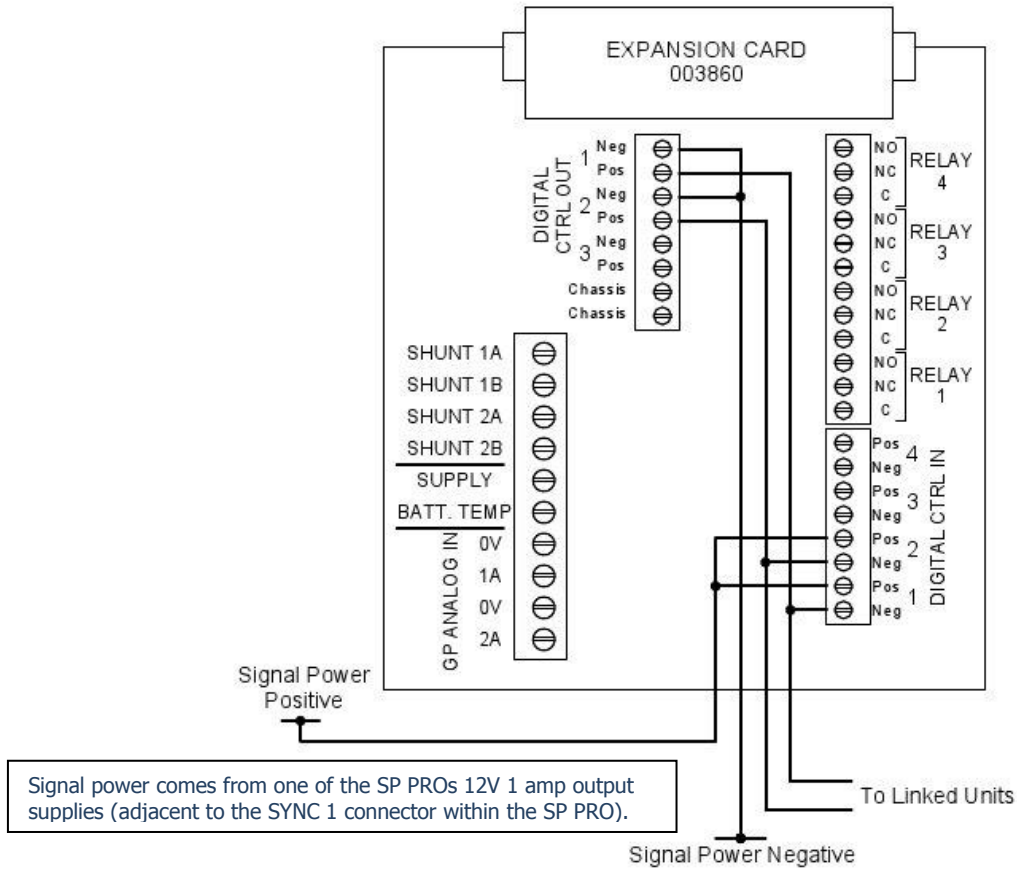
EXPANSION CARD
003860

DIGITAL CTRL OUT
1 Neg
Pos
2 Neg
Pos
3 Neg
Pos
Chassis
Chassis

NO
NC
C
RELAY 4
NO
NC
C
RELAY 3
NO
NC
C
RELAY 2
NO
NC
C
RELAY 1

SHUNT 1A
SHUNT 1B
SHUNT 2A
SHUNT 2B
SUPPLY
BATT. TEMP
GP ANALOG IN
0V
1A
0V
2A

Pos 4
Neg
Pos 3
Neg
Pos 2
Neg
Pos 1
Neg
DIGITAL CTRL IN

Signal Power Positive

Signal power comes from one of the SP PROs 12V 1 amp output supplies (adjacent to the SYNC 1 connector within the SP PRO).

To Linked Units

Signal Power Negative